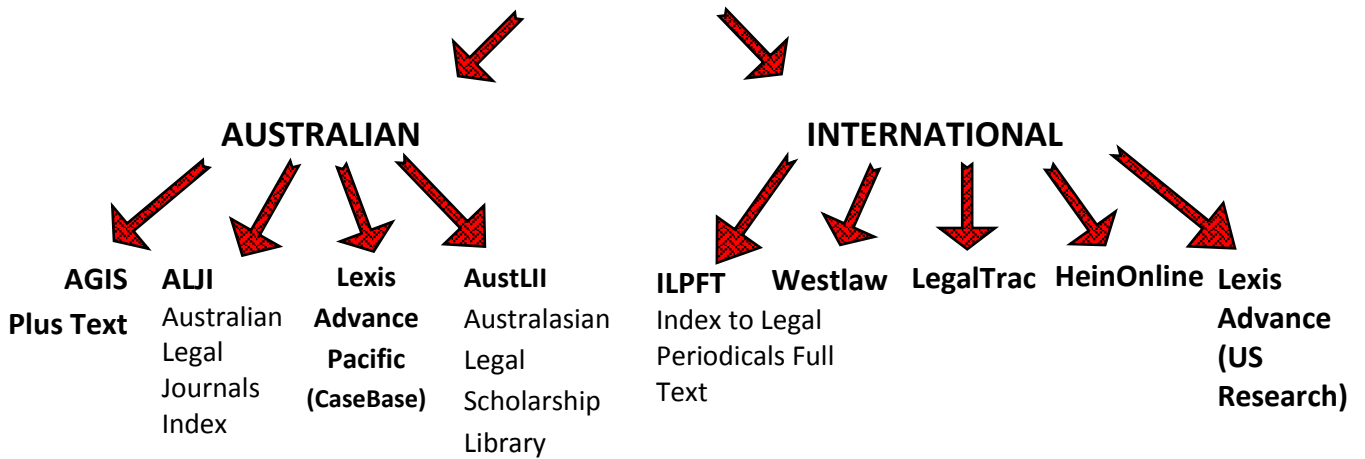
AUSTRALIAN

AGIS Plus Text

ALJI
Australian Legal Journals Index

Lexis Advance Pacific (CaseBase)

AustLII
Australasian Legal Scholarship Library

INTERNATIONAL

ILPFT
Index to Legal Periodicals Full Text

Westlaw

LegalTrac

HeinOnline

Lexis Advance (US Research)